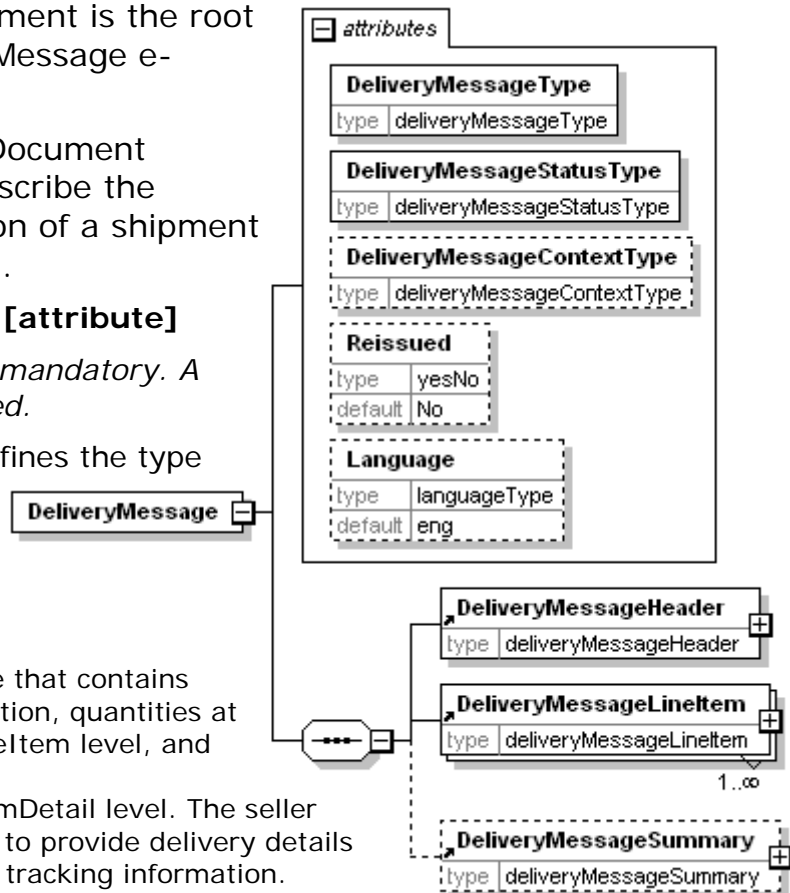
ment is the root
Message e-

Document
scribe the
on of a shipment
.

[attribute]

mandatory. A
ed.

fines the type

e that contains
tion, quantities at
eItem level, and

mDetail level. The seller
to provide delivery details
tracking information.

attributes

| DeliveryMessageType | |
|---|---|
| type | deliveryMessageType |

| DeliveryMessageStatusType | |
|---|---|
| type | deliveryMessageStatusType |

| DeliveryMessageContextType | |
|---|---|
| type | deliveryMessageContextType |

| Reissued | |
|---|---|
| type | yesNo |
| default | No |

| Language | |
|---|---|
| type | languageType |
| default | eng |

DeliveryMessage

| DeliveryMessageHeader | |
|---|---|
| type | deliveryMessageHeader |

| DeliveryMessageLineItem | |
|---|---|
| type | deliveryMessageLineItem |

1..∞

| DeliveryMessageSummary | |
|---|---|
| type | deliveryMessageSummary |